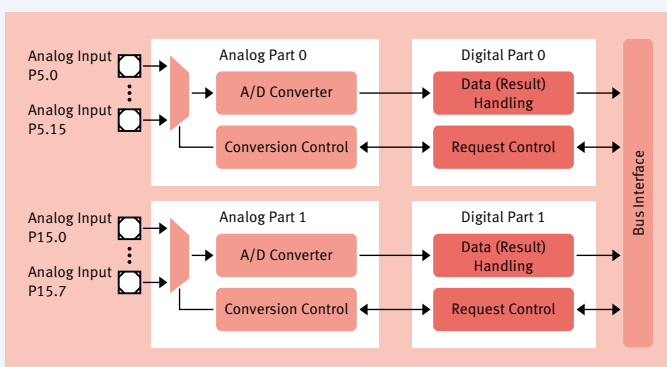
Analog Input P5.0

Analog Input P5.15

Analog Part 0

A/D Converter

Conversion Control

Digital Part 0

Data (Result) Handling

Request Control

Analog Input P15.0

Analog Input P15.7

Analog Part 1

A/D Converter

Conversion Control

Digital Part 1

Data (Result) Handling

Request Control

Bus Interface